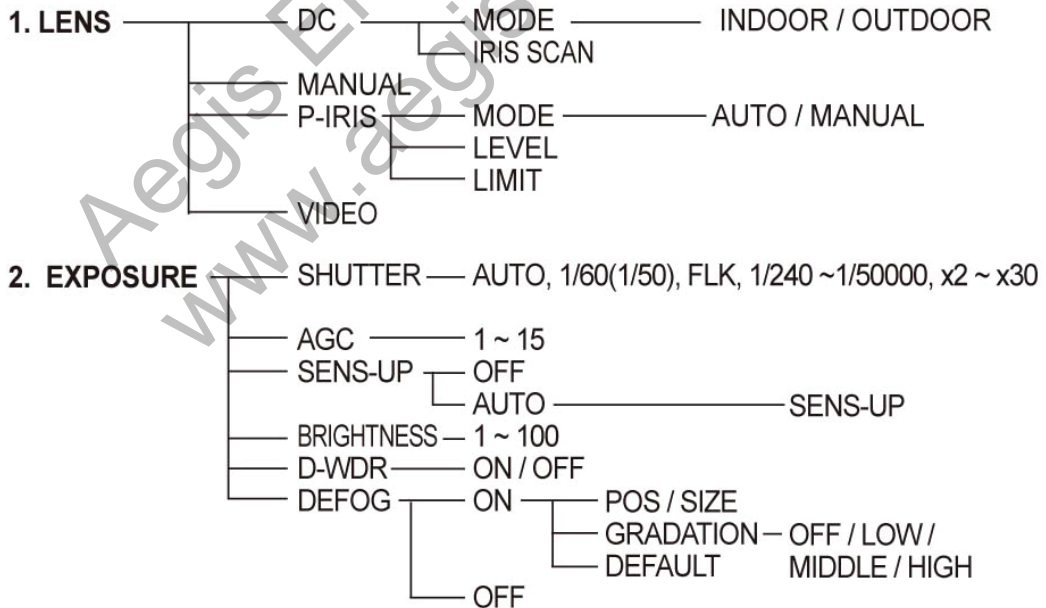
1. LENS

DC

MODE

INDOOR / OUTDOOR

IRIS SCAN

MANUAL

P-IRIS

MODE

AUTO / MANUAL

LEVEL

LIMIT

VIDEO

2. EXPOSURE

SHUTTER

AUTO, 1/60(1/50), FLK, 1/240 ~1/50000, x2 ~ x30

AGC

1 ~ 15

SENS-UP

OFF

AUTO

SENS-UP

BRIGHTNESS

1 ~ 100

D-WDR

ON / OFF

DEFOG

ON

POS / SIZE

GRADATION

OFF / LOW / MIDDLE / HIGH

DEFAULT

OFF

Aegis E

www.aegis